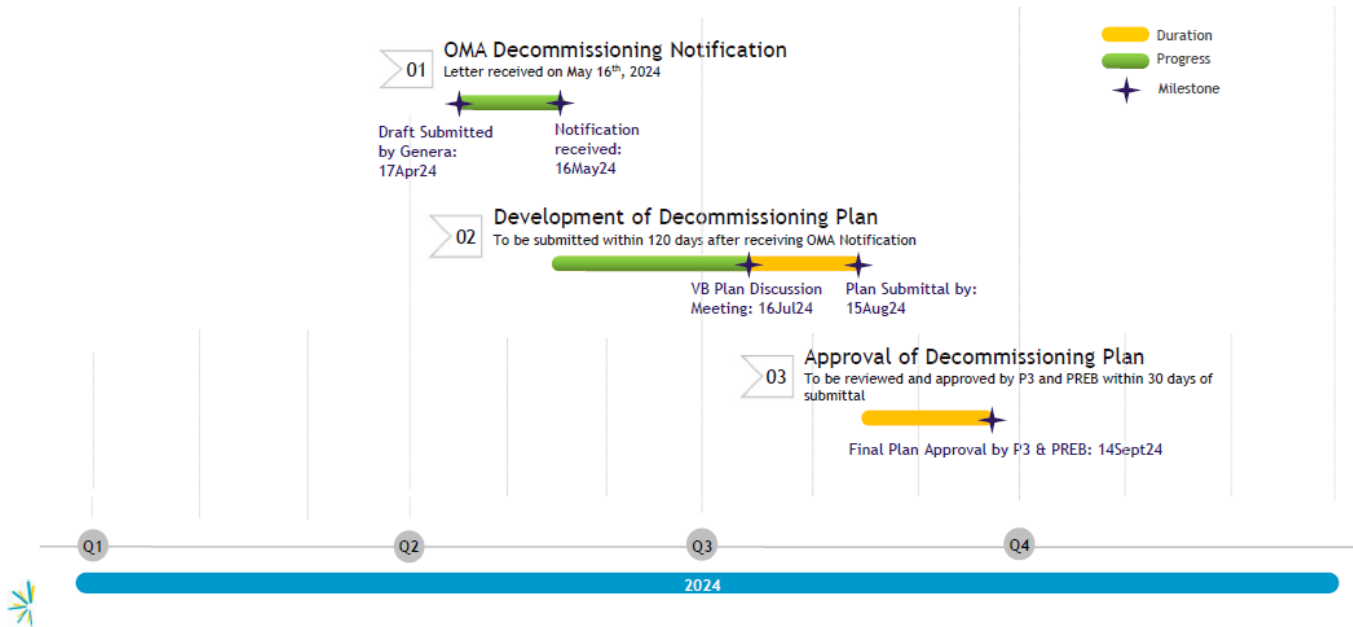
Duration
Progress
Milestone

01 OMA Decommissioning Notification
Letter received on May 16$^{th}$, 2024

Draft Submitted by Genera: 17Apr24

Notification received: 16May24

02 Development of Decommissioning Plan
To be submitted within 120 days after receiving OMA Notification

VB Plan Discussion Meeting: 16Jul24

Plan Submittal by: 15Aug24

03 Approval of Decommissioning Plan
To be reviewed and approved by P3 and PREB within 30 days of submittal

Final Plan Approval by P3 & PREB: 14Sept24

Q1 Q2 Q3 Q4

2024